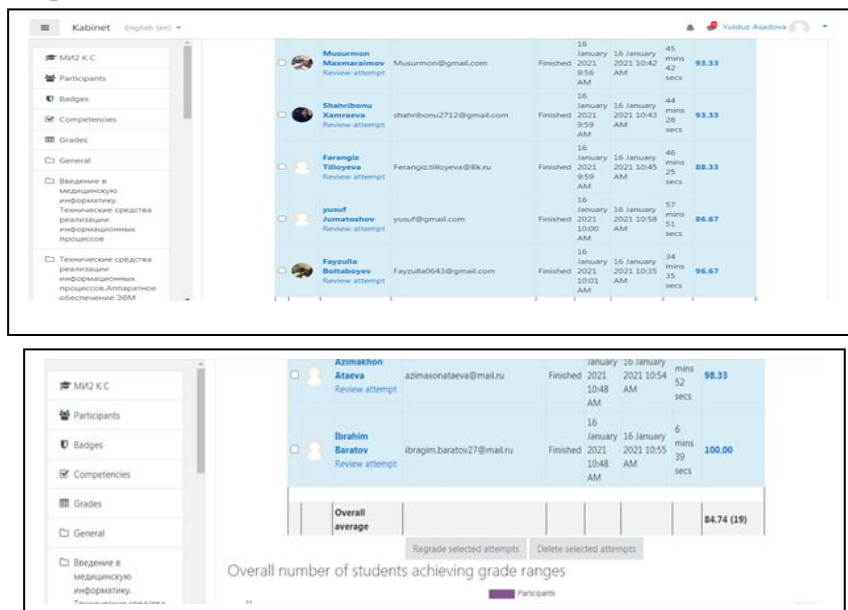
Kabinet English (en)

Yulduz Asadova

МИ2 К С
Participants
Badges
Competencies
Grades
General
Введение в медицинскую информатику. Технические средства реализации информационных процессов
Технические средства реализации информационных процессов.Аппаратное обеспечение ЭВМ

| | | | | | | |
|---|---|---|---|---|---|---|
| Musurmon Maxmaraimov Review attempt | Musurmon@gmail.com | Finished | 16 January 2021 9:56 AM | 16 January 2021 10:42 AM | 45 mins 42 secs | 93.33 |
| Shahribonu Xamraeva Review attempt | shahribonu2712@gmail.com | Finished | 16 January 2021 9:59 AM | 16 January 2021 10:43 AM | 44 mins 28 secs | 93.33 |
| Farangiz Tilloyeva Review attempt | Ferangiz.tilloyeva@bk.ru | Finished | 16 January 2021 9:59 AM | 16 January 2021 10:45 AM | 46 mins 25 secs | 88.33 |
| yusuf Jumatoshov Review attempt | yusuf@gmail.com | Finished | 16 January 2021 10:00 AM | 16 January 2021 10:58 AM | 57 mins 51 secs | 86.67 |
| Fayzulla Boltaboyev Review attempt | Fayzulla0643@gmail.com | Finished | 16 January 2021 10:01 AM | 16 January 2021 10:35 AM | 34 mins 35 secs | 96.67 |

МИ2 К С
Participants
Badges
Competencies
Grades
General
Введение в медицинскую информатику.

| | | | | | | |
|---|---|---|---|---|---|---|
| Azimakhon Ataeva Review attempt | azimaxonataeva@mail.ru | Finished | January 2021 10:48 AM | 16 January 2021 10:54 AM | mins 52 secs | 98.33 |
| Ibrahim Baratov Review attempt | ibragim.baratov27@mail.ru | Finished | 16 January 2021 10:48 AM | 16 January 2021 10:55 AM | 6 mins 39 secs | 100.00 |
| Overall average | | | | | | 84.74 (19) |

Regrade selected attempts Delete selected attempts

Overall number of students achieving grade ranges

Participants